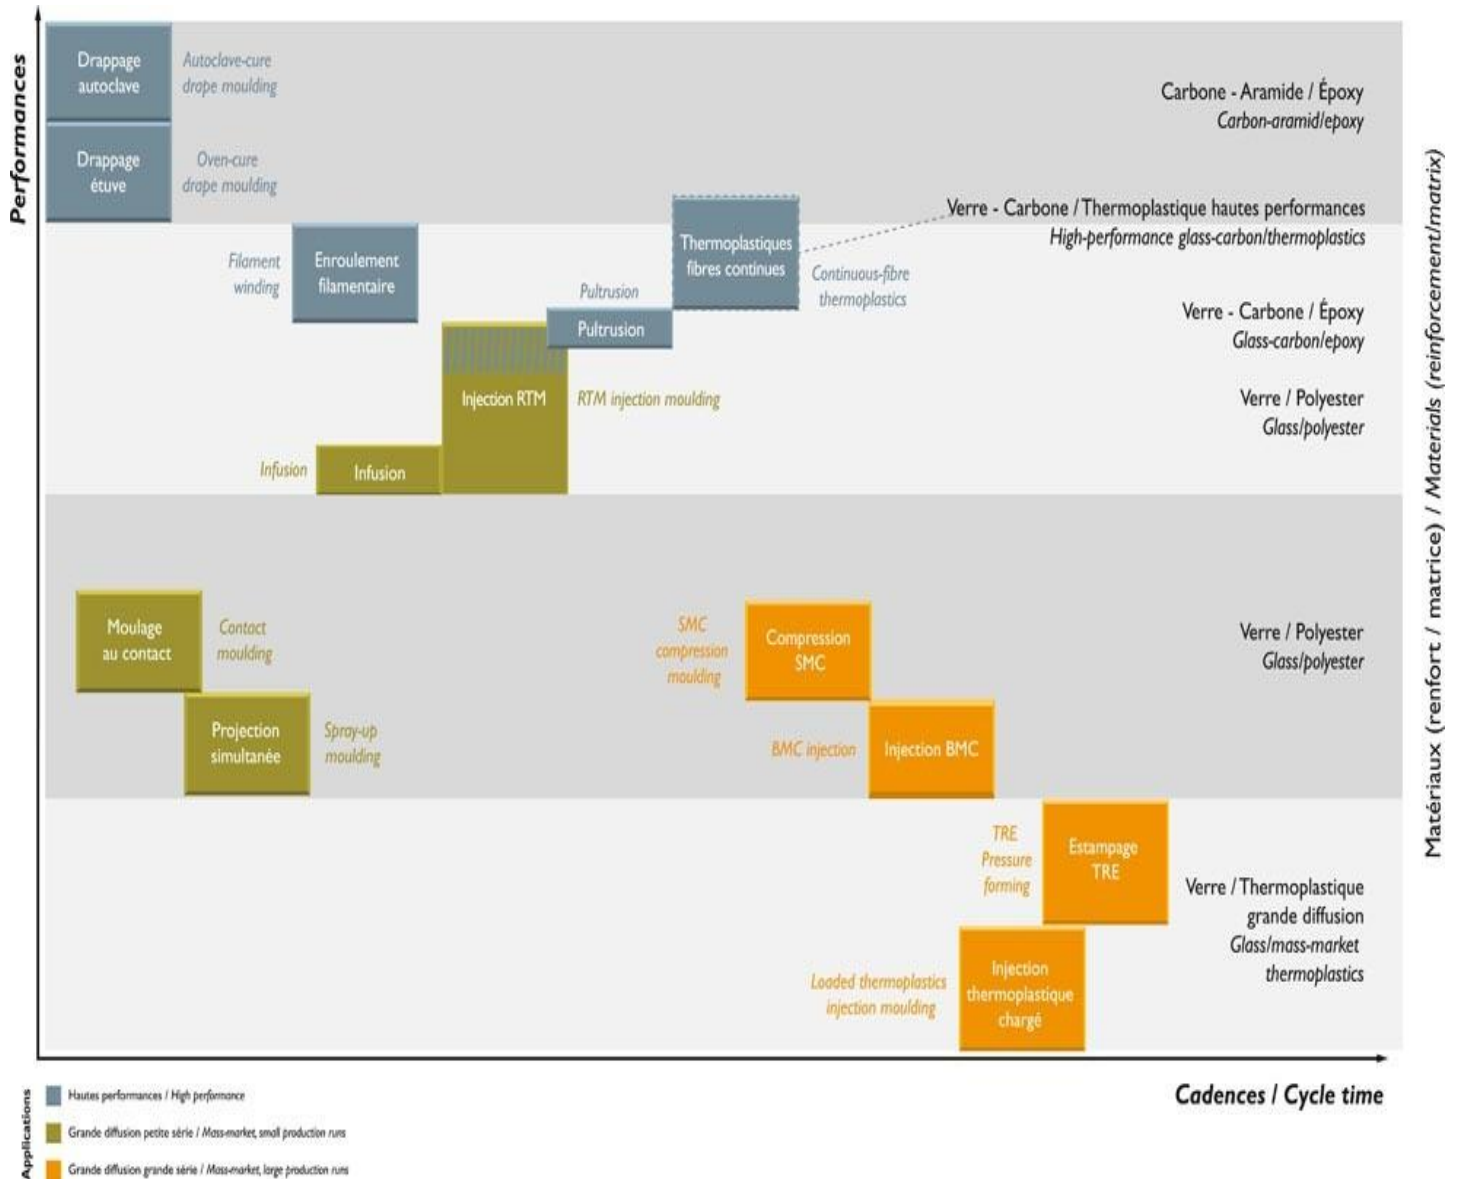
Performances

Drappage autoclave
Autoclave-cure drape moulding

Drappage étuve
Oven-cure drape moulding

Carbone - Aramide / Époxy
Carbon-aramid/epoxy

Verre - Carbone / Thermoplastique hautes performances
High-performance glass-carbon/thermoplastics

Filament winding
Enroulement filamentaire

Thermoplastiques fibres continues
Continuous-fibre thermoplastics

Pultrusion
Pultrusion

Verre - Carbone / Époxy
Glass-carbon/epoxy

Injection RTM
RTM injection moulding

Verre / Polyester
Glass/polyester

Infusion
Infusion

Moulage au contact
Contact moulding

SMC compression moulding
Compression SMC

Verre / Polyester
Glass/polyester

Projection simultanée
Spray-up moulding

BMC injection
Injection BMC

TRE Pressure forming
Estampage TRE

Verre / Thermoplastique grande diffusion
Glass/mass-market thermoplastics

Loaded thermoplastics injection moulding
Injection thermoplastique chargé

Matériaux (renfort / matrice) / Materials (reinforcement/matrix)

Cadences / Cycle time

Applications
Hautes performances / High performance
Grande diffusion petite série / Mass-market, small production runs
Grande diffusion grande série / Mass-market, large production runs